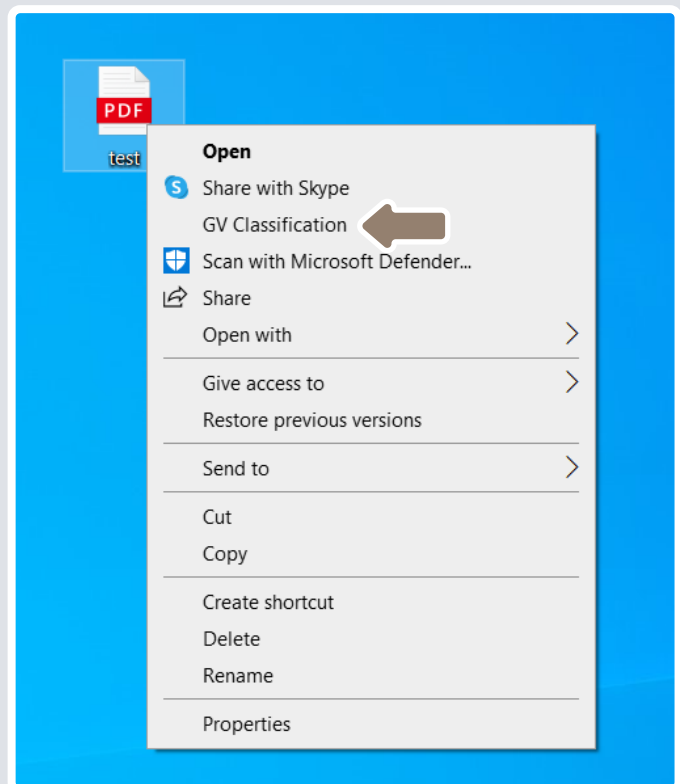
PDF
test

Open
Share with Skype
GV Classification
Scan with Microsoft Defender...
Share
Open with

Give access to
Restore previous versions

Send to

Cut
Copy

Create shortcut
Delete
Rename

Properties